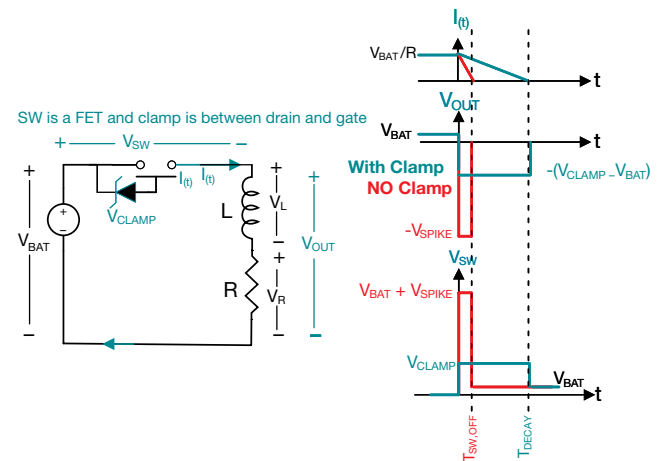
SW is a FET and clamp is between drain and gate

+ $V_{SW}$ −

$I_{(t)}$ $I_{(t)}$

$V_{CLAMP}$

+

$V_{BAT}$

−

+

$V_L$

L

−

+

$V_R$

R

−

+

$V_{OUT}$

−

$I_{(t)}$

$V_{BAT}/R$

t

$V_{OUT}$

$V_{BAT}$

t

With Clamp

NO Clamp

$-(V_{CLAMP} - V_{BAT})$

$-V_{SPIKE}$

$V_{SW}$

$V_{BAT} + V_{SPIKE}$

$V_{CLAMP}$

$V_{BAT}$

t

$T_{SW,OFF}$

$T_{DECAY}$